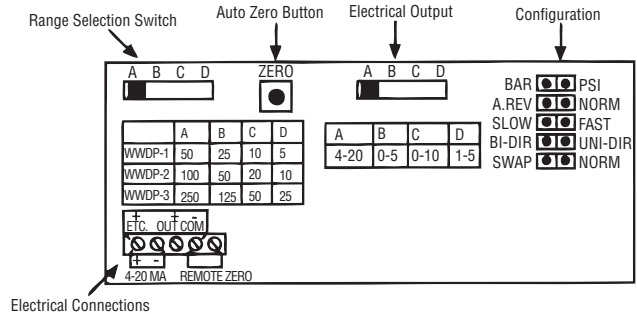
Range Selection Switch

Auto Zero Button

Electrical Output

Configuration

A B C D

ZERO

A B C D

BAR PSI
A.REV NORM
SLOW FAST
BI-DIR UNI-DIR
SWAP NORM

| | A | B | C | D |
|---|---|---|---|---|
| WWDP-1 | 50 | 25 | 10 | 5 |
| WWDP-2 | 100 | 50 | 20 | 10 |
| WWDP-3 | 250 | 125 | 50 | 25 |

| A | B | C | D |
|---|---|---|---|
| 4-20 | 0-5 | 0-10 | 1-5 |

+ ETC. + - OUT COM

+ - 4-20 MA REMOTE ZERO

Electrical Connections